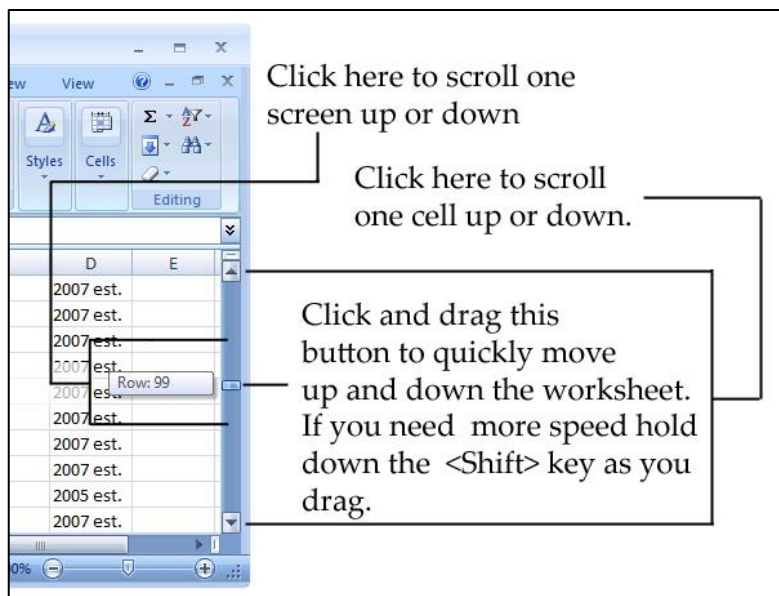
ew View

Styles Cells

Editing

D E

2007 est.
2007 est.
2007 est.
2007 est.
2007 est.
2007 est.
2007 est.
2007 est.
2005 est.
2007 est.

Row: 99

0%

Click here to scroll one screen up or down

Click here to scroll one cell up or down.

Click and drag this button to quickly move up and down the worksheet. If you need more speed hold down the <Shift> key as you drag.